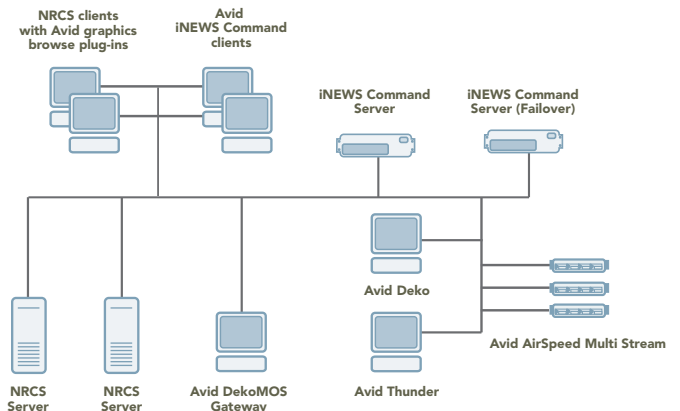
NRCS clients with Avid graphics browse plug-ins

Avid iNEWS Command clients

iNEWS Command Server

iNEWS Command Server (Failover)

Avid Deko

Avid AirSpeed Multi Stream

NRCS Server

NRCS Server

Avid DekoMOS Gateway

Avid Thunder